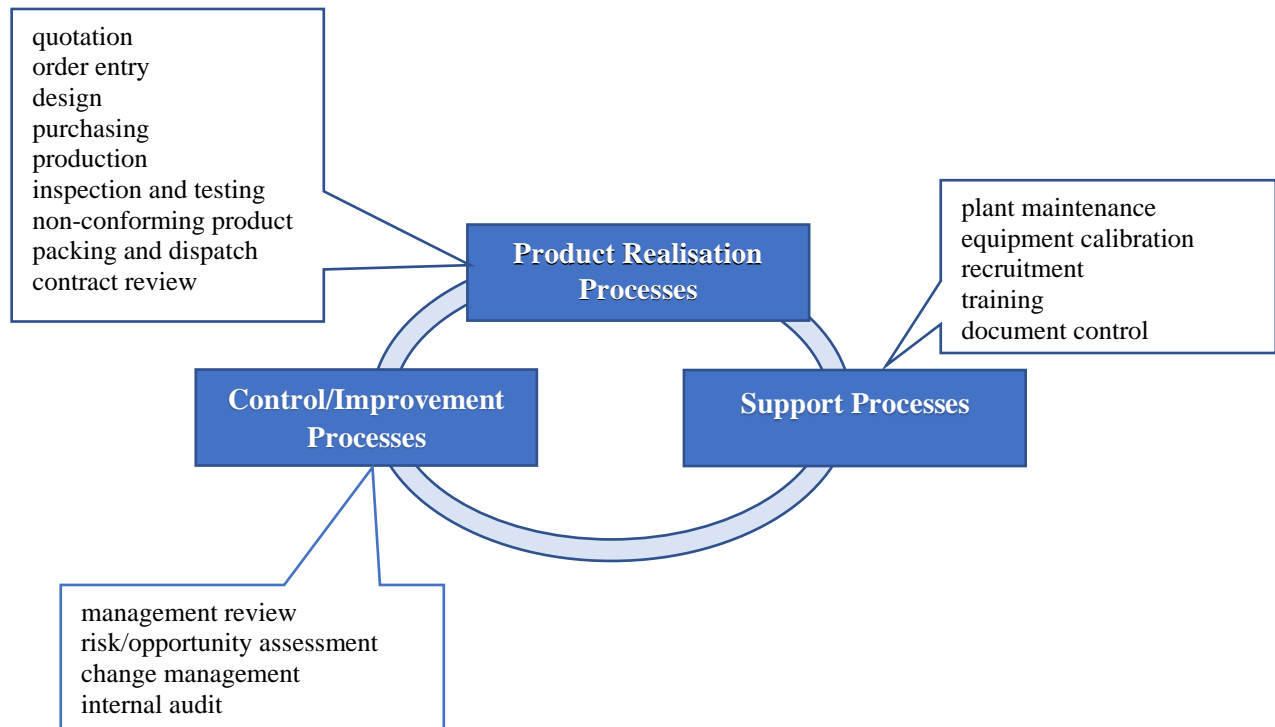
quotation
order entry
design
purchasing
production
inspection and testing
non-conforming product
packing and dispatch
contract review

Product Realisation Processes

plant maintenance
equipment calibration
recruitment
training
document control

Control/Improvement Processes

Support Processes

management review
risk/opportunity assessment
change management
internal audit